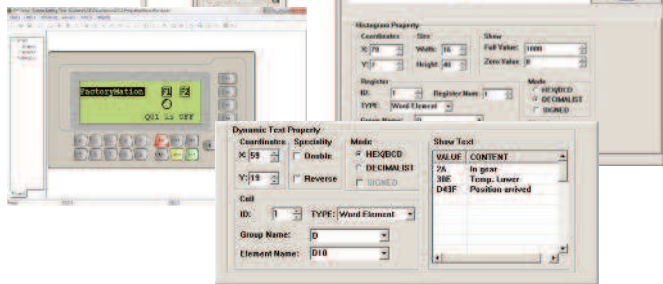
FactoryMation F1 F2
Q01 is OFF

Histogram Property
Coordinates
X: 70
Y: 7
Size
Width: 16
Height: 40
Show
Full Value: 1000
Zero Value: 0
Register
ID: 1
Register Num: 1
TYPE: Word Element
Mode
HEX/BCD
DECIMALIST
SIGNED

Dynamic Text Property
Coordinates
X: 58
Y: 19
Speciality
Double
Reverse
Mode
HEX/BCD
DECIMALIST
SIGNED
Cell
ID: 1
TYPE: Word Element
Group Name: D
Element Name: D10
Show Text

| VALUE | CONTENT |
|---|---|
| 2A | In gear |
| 38E | Temp. Lower |
| D43F | Position arrived |